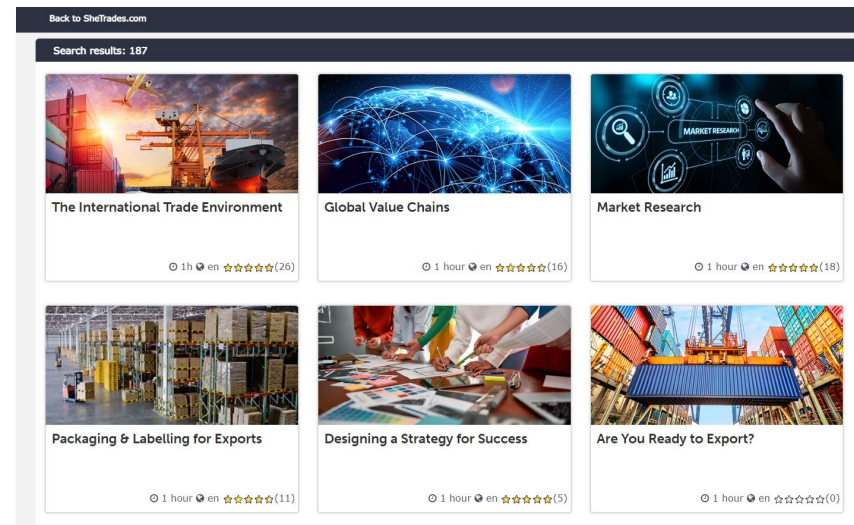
Back to SheTrades.com

Search results: 187

MARKET RESEARCH

The International Trade Environment
1h en (26)

Global Value Chains
1 hour en (16)

Market Research
1 hour en (18)

Packaging & Labelling for Exports
1 hour en (11)

Designing a Strategy for Success
1 hour en (5)

Are You Ready to Export?
1 hour en (0)